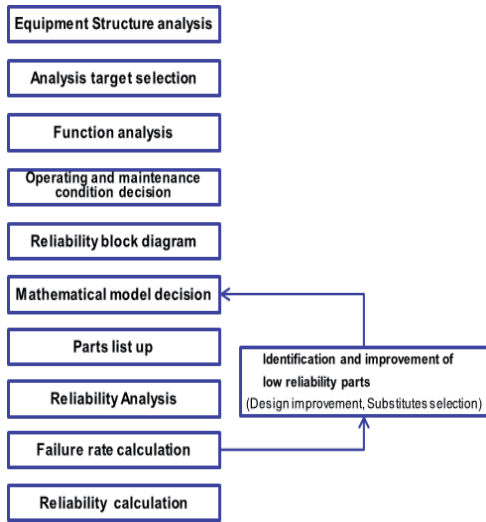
Equipment Structure analysis

Analysis target selection

Function analysis

Operating and maintenance condition decision

Reliability block diagram

Mathematical model decision

Parts list up

Reliability Analysis

Failure rate calculation

Reliability calculation

Identification and improvement of low reliability parts (Design improvement, Substitutes selection)